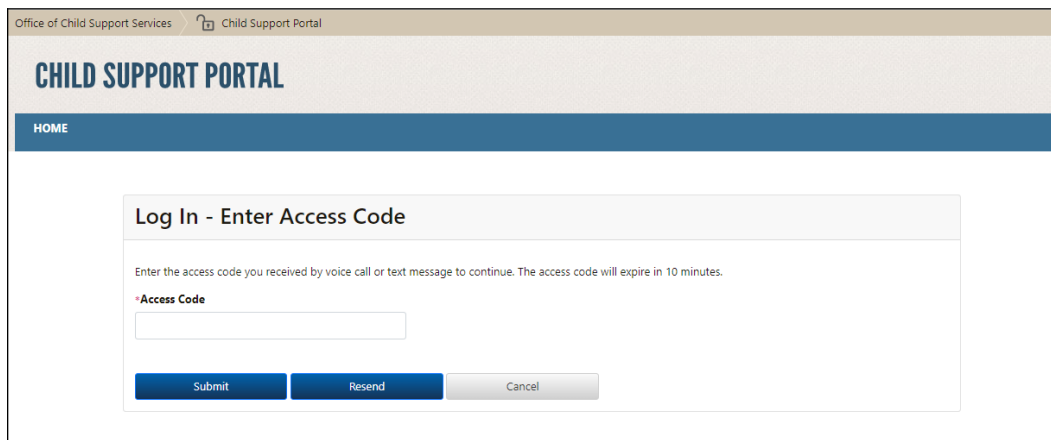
Office of Child Support Services Child Support Portal

CHILD SUPPORT PORTAL

HOME

Log In - Enter Access Code

Enter the access code you received by voice call or text message to continue. The access code will expire in 10 minutes.

*Access Code

Submit Resend Cancel